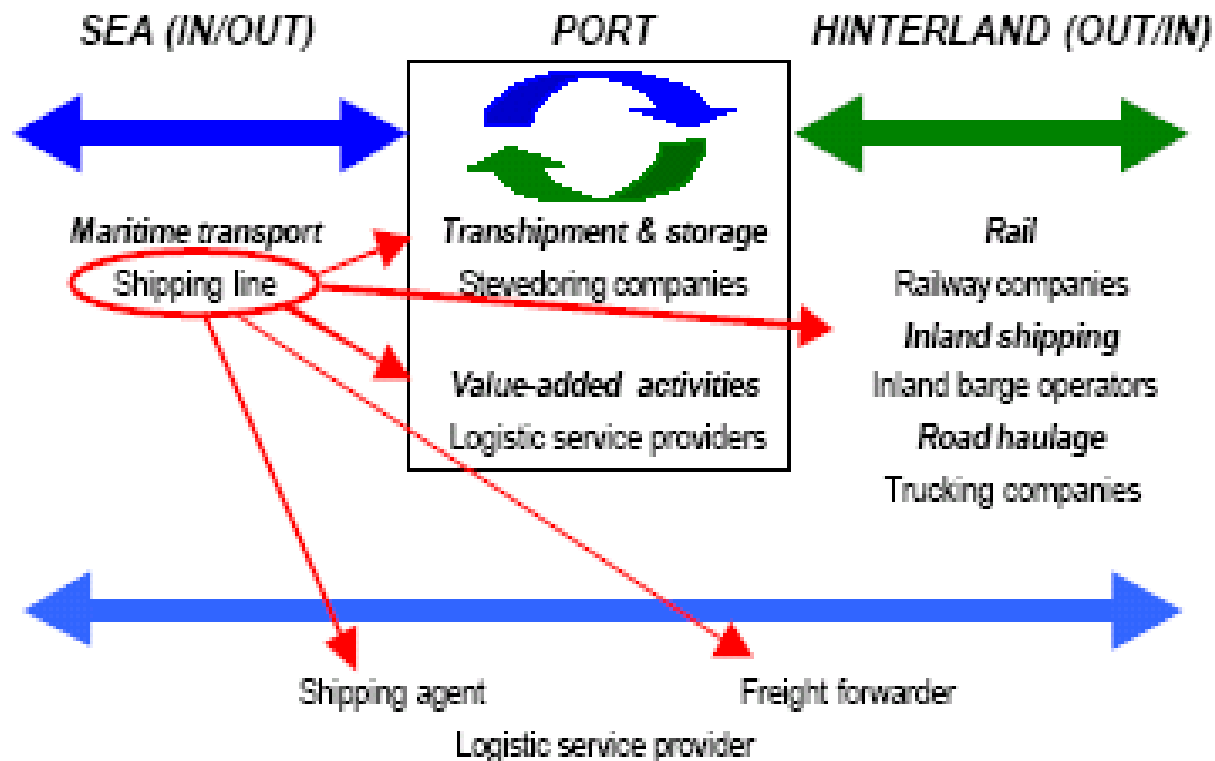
SEA (IN/OUT)

PORT

HINTERLAND (OUT/IN)

Maritime transport

Shipping line

Transhipment & storage

Stevedoring companies

Value-added activities

Logistic service providers

Rail

Railway companies

Inland shipping

Inland barge operators

Road haulage

Trucking companies

Shipping agent

Freight forwarder

Logistic service provider